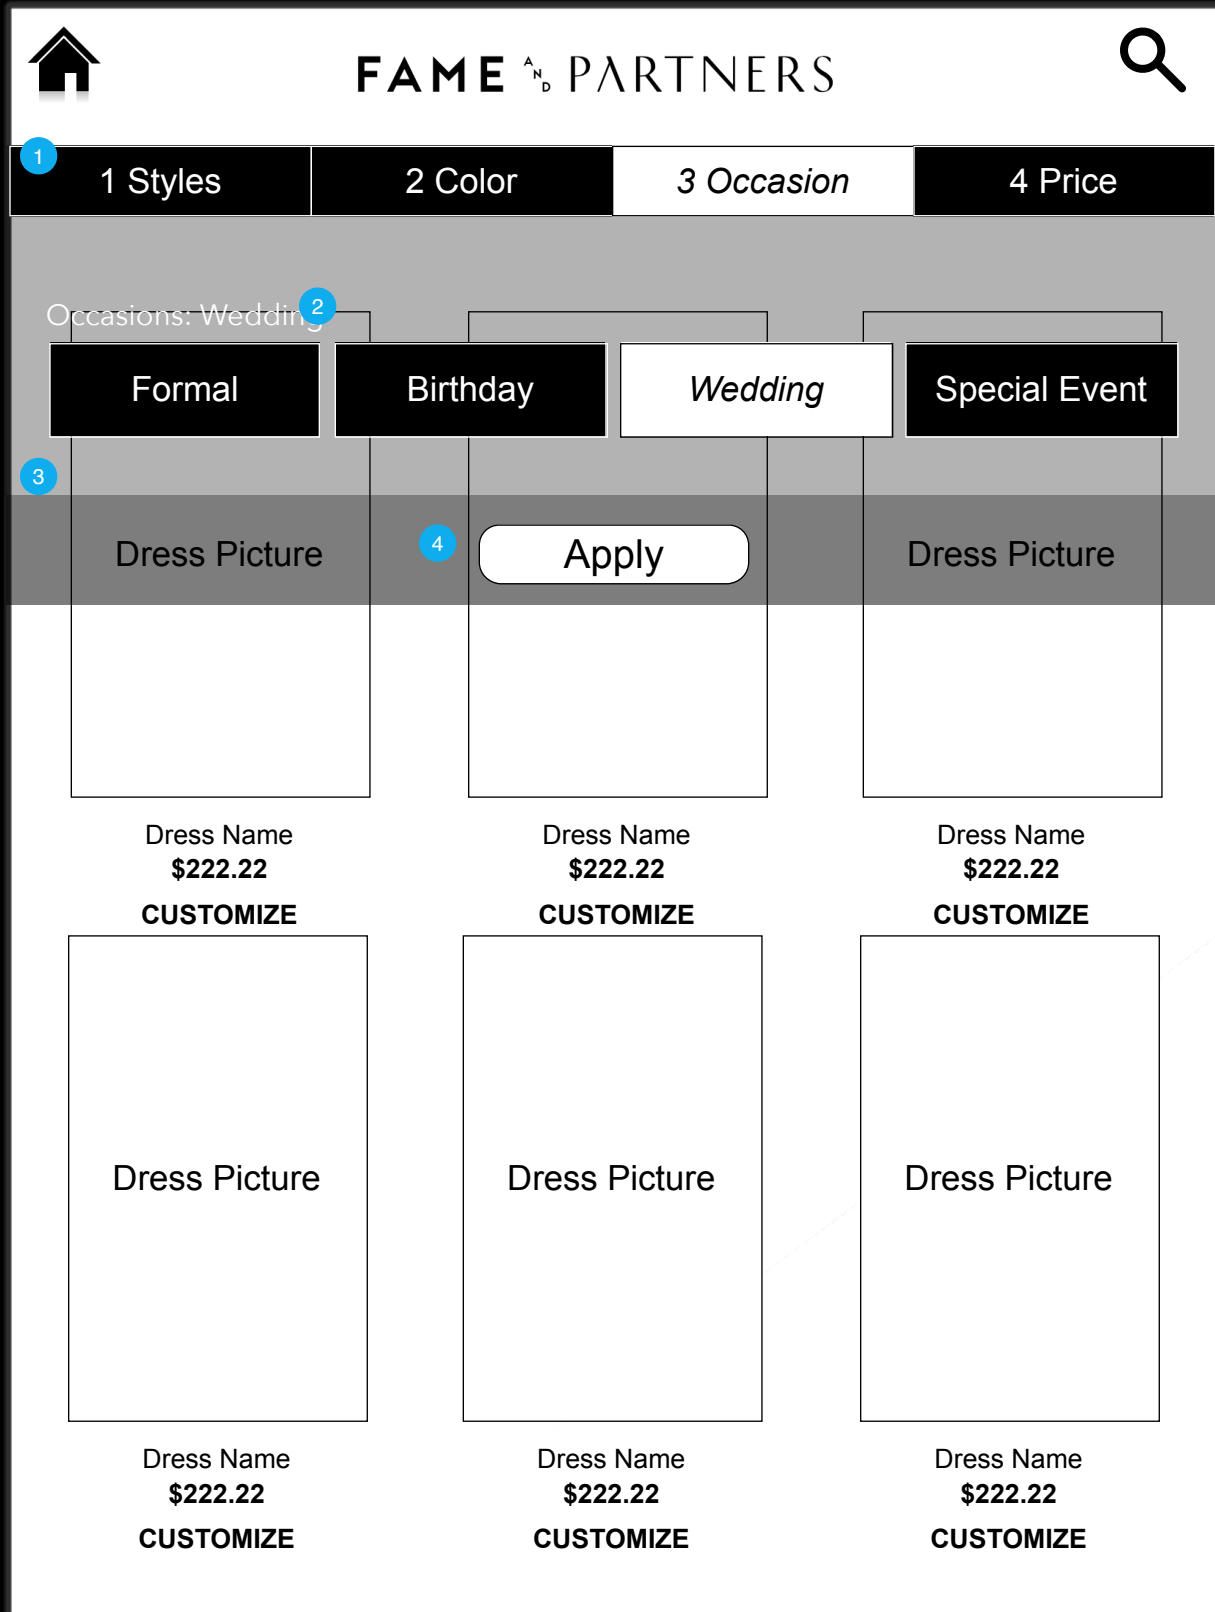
FAME AND PARTNERS

1

1 Styles | 2 Color | 3 Occasion | 4 Price

Occasions: Wedding 2

Formal | Birthday | Wedding | Special Event

3

Dress Picture

4

Apply

Dress Picture

Dress Name
$222.22
CUSTOMIZE

Dress Name
$222.22
CUSTOMIZE

Dress Name
$222.22
CUSTOMIZE

Dress Picture

Dress Picture

Dress Picture

Dress Name
$222.22
CUSTOMIZE

Dress Name
$222.22
CUSTOMIZE

Dress Name
$222.22
CUSTOMIZE